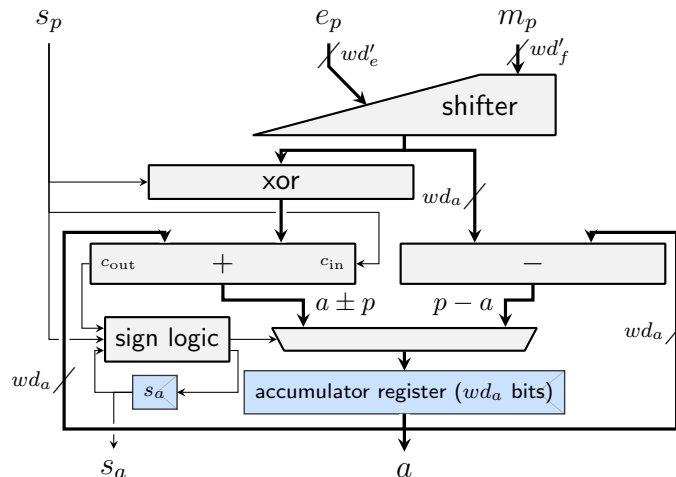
$s_p$

$e_p$

$m_p$

$wd'_e$

$wd'_f$

shifter

xor

$wd_a$

$c_{\text{out}}$

$+$

$c_{\text{in}}$

$-$

$a \pm p$

$p - a$

sign logic

$wd_a$

$wd_a$

$s_a$

accumulator register ($wd_a$ bits)

$s_a$

$a$